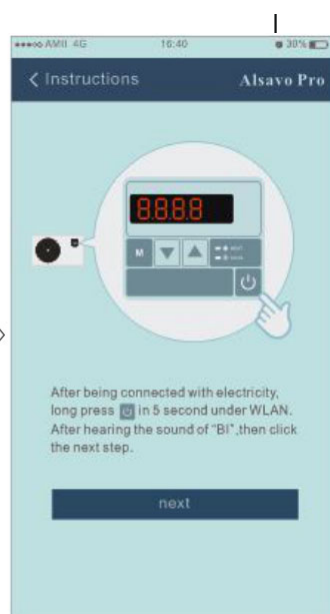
●●●●○ AMII 4G 16:40 30%

< Instructions Alsavo Pro

8888

M

After being connected with electricity, long press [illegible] in 5 second under WLAN. After hearing the sound of "BI",then click the next step.

next